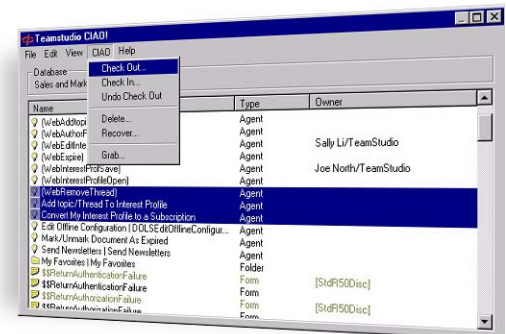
Teamstudio CIAO!

File Edit View CIAO! Help

Check Out...
Check In...
Undo Check Out
Delete...
Recover...
Grab...

Database
Sales and Mark

| Name | Type | Owner |
|---|---|---|
| (WebAddtopi | Agent | |
| (WebAuthorF | Agent | |
| (WebEditInte | Agent | Sally Li/TeamStudio |
| (WebExpire) | Agent | |
| (WebInterestProfSave) | Agent | Joe North/TeamStudio |
| (WebInterestProfileOpen) | Agent | |
| (WebRemoveThread) | Agent | |
| Add topic/Thread To Interest Profile | Agent | |
| Convert My Interest Profile to a Subscription | Agent | |
| Edit Offline Configuration \| DOLSEditOfflineConfigur... | Agent | |
| Mark/Unmark Document As Expired | Agent | |
| Send Newsletters \| Send Newsletters | Agent | |
| My Favorites \| My Favorites | Folder | |
| $$ReturnAuthenticationFailure | Form | [StdR50Disc] |
| $$ReturnAuthenticationFailure | Form | |
| $$ReturnAuthorizationFailure | Form | [StdR50Disc] |
| $$ReturnAuthorizationFailure | Form | |